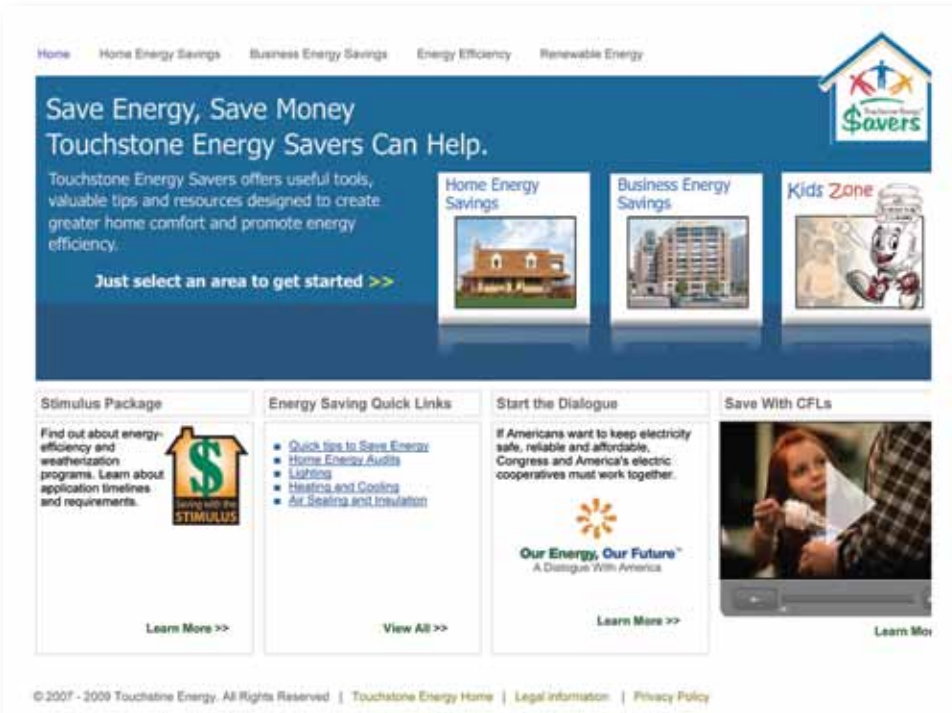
Home Home Energy Savings Business Energy Savings Energy Efficiency Renewable Energy

Touchstone Energy Savers

Save Energy, Save Money
Touchstone Energy Savers Can Help.

Touchstone Energy Savers offers useful tools, valuable tips and resources designed to create greater home comfort and promote energy efficiency.

Just select an area to get started >>

Home Energy Savings

Business Energy Savings

Kids Zone

Stimulus Package

Find out about energy-efficiency and weatherization programs. Learn about application timelines and requirements.

Saving with the STIMULUS

Learn More >>

Energy Saving Quick Links

- Quick tips to Save Energy
- Home Energy Audits
- Lighting
- Heating and Cooling
- Air Sealing and Insulation

View All >>

Start the Dialogue

If Americans want to keep electricity safe, reliable and affordable, Congress and America's electric cooperatives must work together.

Our Energy, Our Future™
A Dialogue With America

Learn More >>

Save With CFLs

Learn Mo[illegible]

© 2007 - 2009 Touchstone Energy. All Rights Reserved | Touchstone Energy Home | Legal information | Privacy Policy